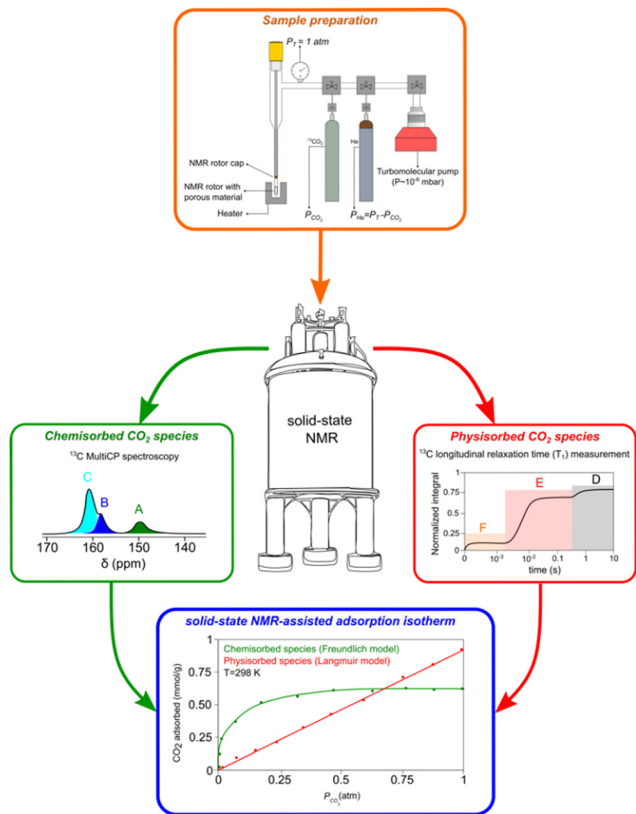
Sample preparation

$P_T = 1$ atm

NMR rotor cap

NMR rotor with porous material

Heater

$^{13}CO_2$

He

Turbomolecular pump ($P \sim 10^{-6}$ mbar)

$P_{CO_2}$

$P_{He} = P_T - P_{CO_2}$

solid-state NMR

Chemisorbed $CO_2$ species

$^{13}$C MultiCP spectroscopy

C

B

A

170 160 150 140

δ (ppm)

Physisorbed $CO_2$ species

$^{13}$C longitudinal relaxation time ($T_1$) measurement

Normalized integral

1

0.75

0.5

0.25

0

F

E

D

0 $10^{-3}$ $10^{-2}$ 0.1 1 10

time (s)

solid-state NMR-assisted adsorption isotherm

Chemisorbed species (Freundlich model)

Physisorbed species (Langmuir model)

T=298 K

$CO_2$ adsorbed (mmol/g)

1

0.75

0.50

0.25

0

0 0.25 0.5 0.75 1

$P_{CO_2}$(atm)